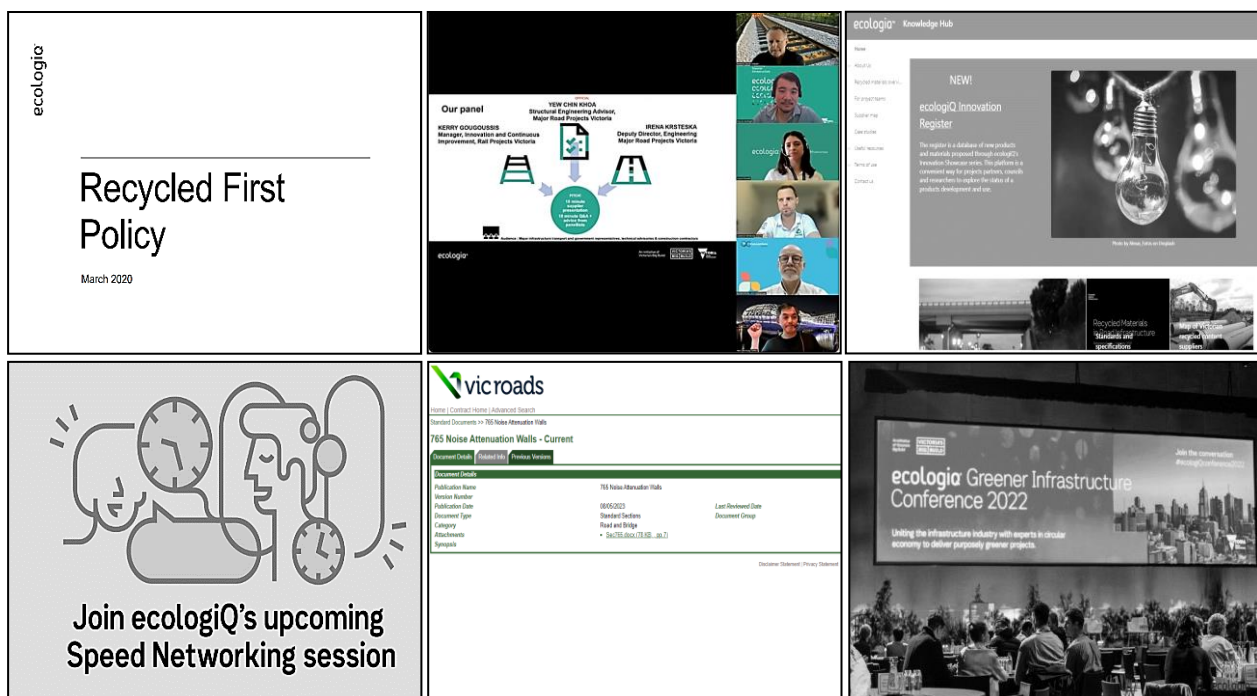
ecologiQ

Recycled First Policy

March 2020

Our panel

YEW CHIN KHOA
Structural Engineering Advisor, Major Road Projects Victoria

KERRY GOUGOUSSIS
Manager, Innovation and Continuous Improvement, Rail Projects Victoria

IRENA KRSTESKA
Deputy Director, Engineering Major Road Projects Victoria

10 minute supplier presentation
10 minute Q&A + advice from panellists

ecologiQ

ecologiQ Knowledge Hub

Home
About us
Recycled materials use in...
For project teams
Supplier map
Case studies
Useful resources
Terms of use
Contact us

NEW!

ecologiQ Innovation Register

The register is a database of new products and materials proposed through ecologiQ's Innovation Showcase series. This platform is a convenient way for projects partners, councils and researchers to explore the status of a products development and use.

Recycled Materials in Infrastructure Standards and specifications

Map of Victorian recycled content suppliers

Join ecologiQ's upcoming Speed Networking session

vicroads

Home | Contract Home | Advanced Search

Standard Documents >> 765 Noise Attenuation Walls

765 Noise Attenuation Walls - Current

Document Details | Related Info | Previous Versions

Document Details

| | | | |
|---|---|---|---|
| Publication Name | 765 Noise Attenuation Walls | | |
| Version Number | | | |
| Publication Date | 08/05/2023 | Last Reviewed Date | |
| Document Type | Standard Sections | Document Group | |
| Category | Road and Bridge | | |
| Attachments | • Sec765.docx (78 KB, pp.7) | | |
| Synopsis | | | |

Disclaimer Statement | Privacy Statement

Join the conversation #ecologiQconference2022

ecologiQ Greener Infrastructure Conference 2022

Uniting the infrastructure industry with experts in circular economy to deliver purposely greener projects.